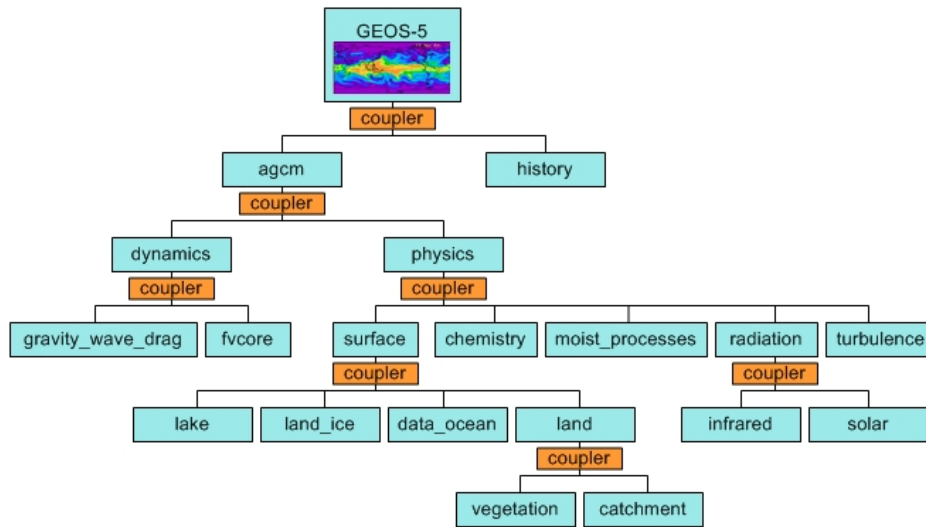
GEOS-5
coupler
agcm
history
coupler
dynamics
physics
coupler
coupler
gravity_wave_drag
fvcore
surface
chemistry
moist_processes
radiation
turbulence
coupler
coupler
lake
land_ice
data_ocean
land
infrared
solar
coupler
vegetation
catchment